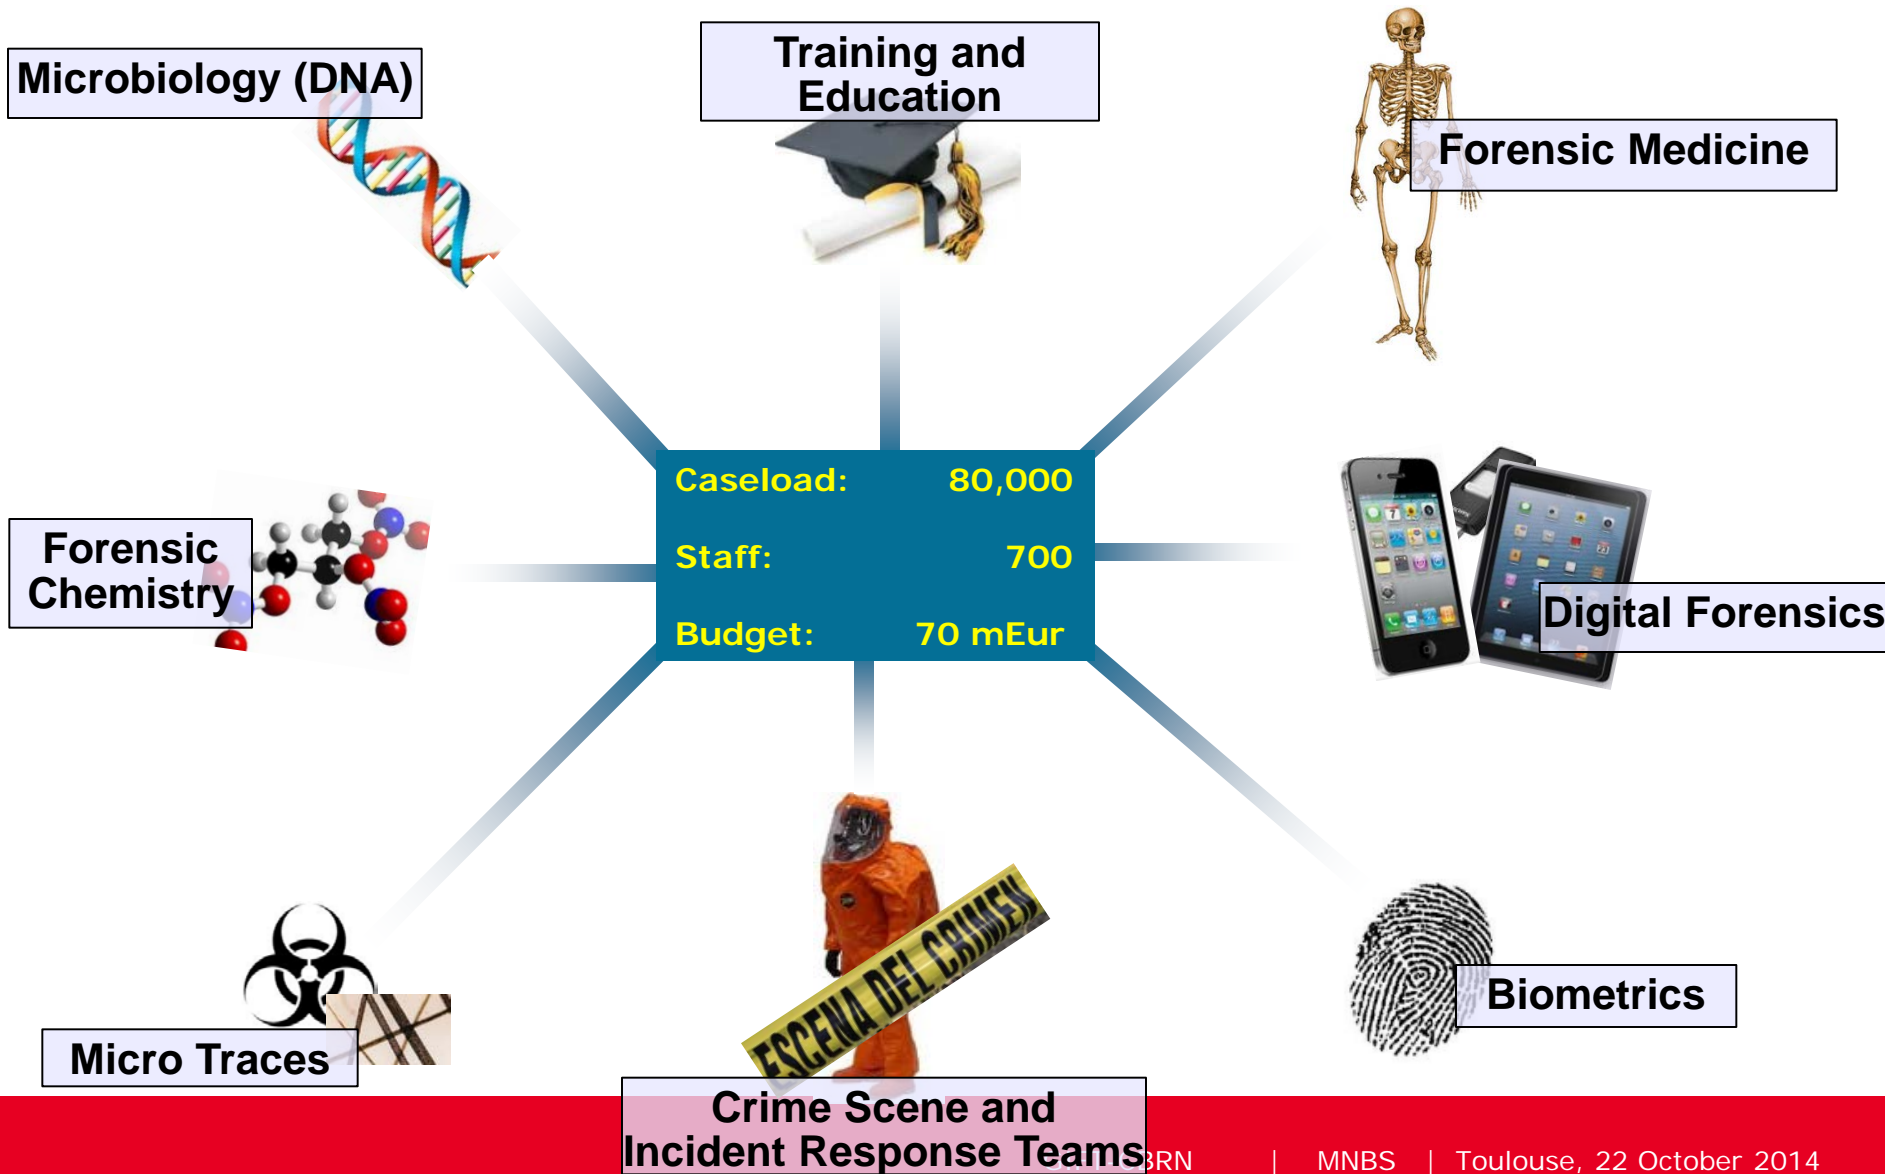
Microbiology (DNA)

Training and Education

Forensic Medicine

Forensic Chemistry

Caseload: 80,000

Staff: 700

Budget: 70 mEur

Digital Forensics

Micro Traces

ESCENA DEL CRIMEN

Crime Scene and Incident Response Teams

Biometrics

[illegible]BRN | MNBS | Toulouse, 22 October 2014